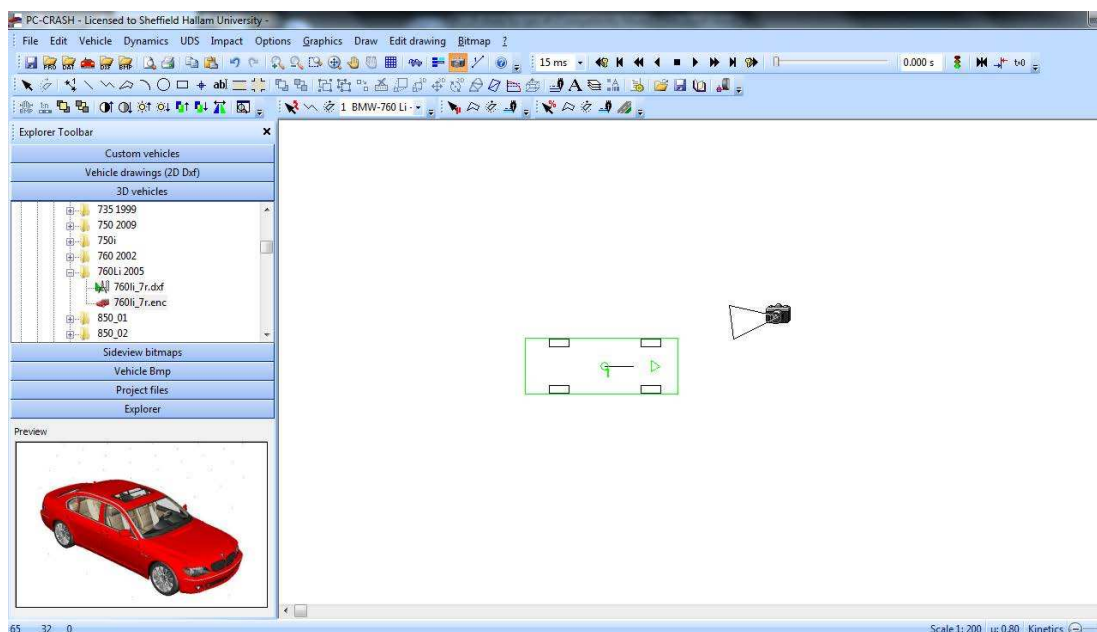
PC-CRASH - Licensed to Sheffield Hallam University -

File Edit Vehicle Dynamics UDS Impact Options Graphics Draw Edit drawing Bitmap ?

15 ms 0.000 s t0

1 BMW-760 Li-

Explorer Toolbar

Custom vehicles

Vehicle drawings (2D Dxf)

3D vehicles

735 1999
750 2009
750i
760 2002
760Li 2005
760li_7r.dxf
760li_7r.enc
850_01
850_02

Sideview bitmaps

Vehicle Bmp

Project files

Explorer

Preview

65 32 0

Scale 1: 200 u: 0.80 Kinetics